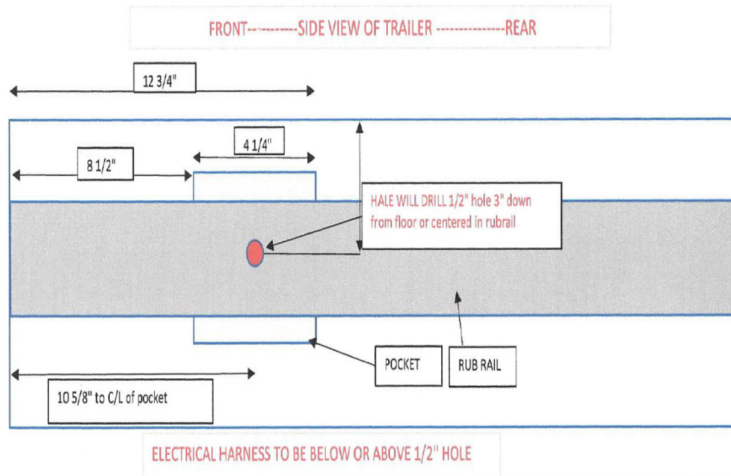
FRONT----------SIDE VIEW OF TRAILER ---------------REAR

12 3/4"

4 1/4"

8 1/2"

HALE WILL DRILL 1/2" hole 3" down from floor or centered in rubrail

POCKET

RUB RAIL

10 5/8" to C/L of pocket

ELECTRICAL HARNESS TO BE BELOW OR ABOVE 1/2" HOLE